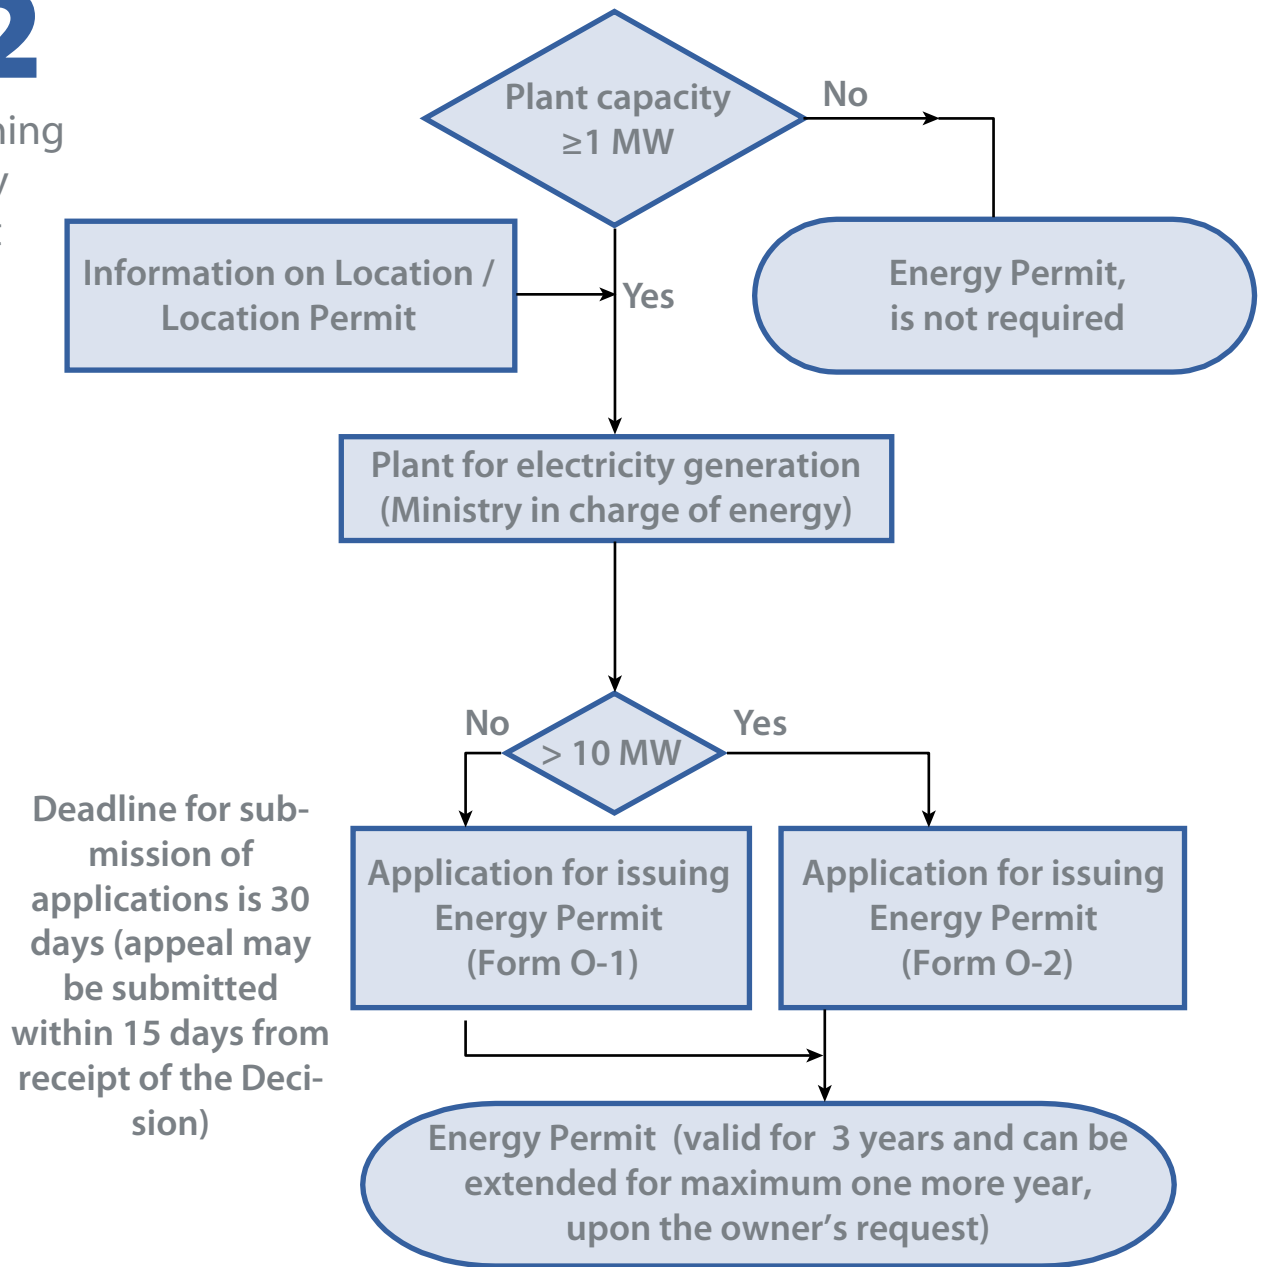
2

ing

Plant capacity $\geq$1 MW

No

Energy Permit, is not required

Information on Location / Location Permit

Yes

Plant for electricity generation (Ministry in charge of energy)

No

> 10 MW

Yes

Deadline for submission of applications is 30 days (appeal may be submitted within 15 days from receipt of the Decision)

Application for issuing Energy Permit (Form O-1)

Application for issuing Energy Permit (Form O-2)

Energy Permit (valid for 3 years and can be extended for maximum one more year, upon the owner's request)